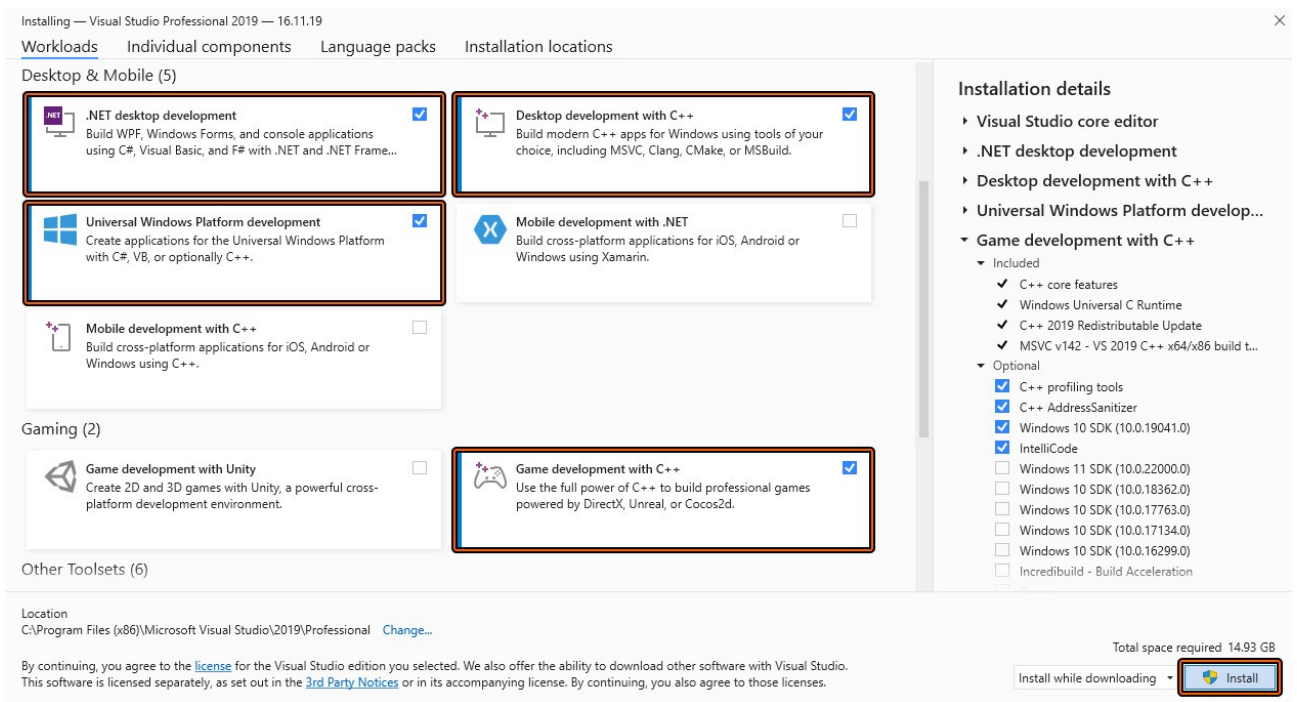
Installing — Visual Studio Professional 2019 — 16.11.19

Workloads Individual components Language packs Installation locations

Desktop & Mobile (5)

.NET desktop development
Build WPF, Windows Forms, and console applications using C#, Visual Basic, and F# with .NET and .NET Frame...

Desktop development with C++
Build modern C++ apps for Windows using tools of your choice, including MSVC, Clang, CMake, or MSBuild.

Universal Windows Platform development
Create applications for the Universal Windows Platform with C#, VB, or optionally C++.

Mobile development with .NET
Build cross-platform applications for iOS, Android or Windows using Xamarin.

Mobile development with C++
Build cross-platform applications for iOS, Android or Windows using C++.

Gaming (2)

Game development with Unity
Create 2D and 3D games with Unity, a powerful cross-platform development environment.

Game development with C++
Use the full power of C++ to build professional games powered by DirectX, Unreal, or Cocos2d.

Other Toolsets (6)

Installation details

Visual Studio core editor
.NET desktop development
Desktop development with C++
Universal Windows Platform develop...
Game development with C++
Included
C++ core features
Windows Universal C Runtime
C++ 2019 Redistributable Update
MSVC v142 - VS 2019 C++ x64/x86 build t...
Optional
C++ profiling tools
C++ AddressSanitizer
Windows 10 SDK (10.0.19041.0)
IntelliCode
Windows 11 SDK (10.0.22000.0)
Windows 10 SDK (10.0.18362.0)
Windows 10 SDK (10.0.17763.0)
Windows 10 SDK (10.0.17134.0)
Windows 10 SDK (10.0.16299.0)
Incredibuild - Build Acceleration

Location
C:\Program Files (x86)\Microsoft Visual Studio\2019\Professional Change...

By continuing, you agree to the license for the Visual Studio edition you selected. We also offer the ability to download other software with Visual Studio. This software is licensed separately, as set out in the 3rd Party Notices or in its accompanying license. By continuing, you also agree to those licenses.

Total space required 14.93 GB

Install while downloading

Install